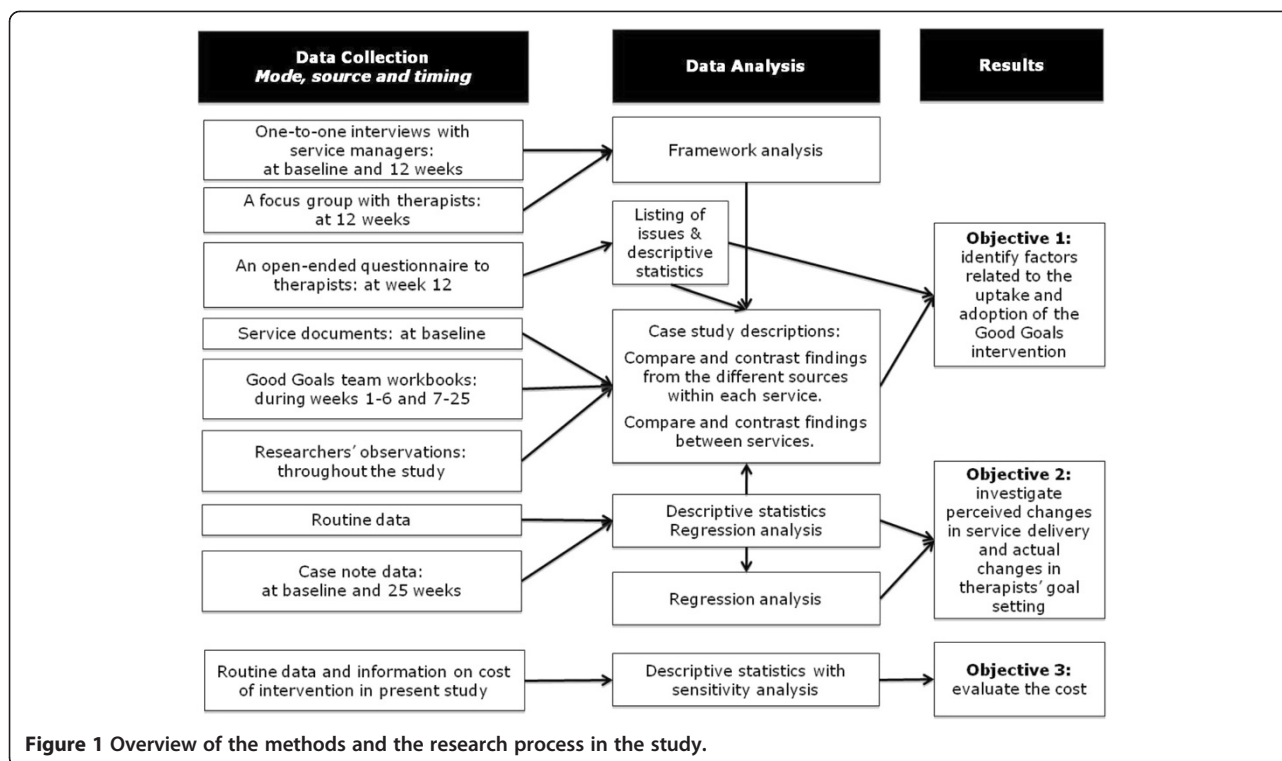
Data Collection
Mode, source and timing

Data Analysis

Results

One-to-one interviews with service managers: at baseline and 12 weeks

A focus group with therapists: at 12 weeks

An open-ended questionnaire to therapists: at week 12

Service documents: at baseline

Good Goals team workbooks: during weeks 1-6 and 7-25

Researchers' observations: throughout the study

Routine data

Case note data: at baseline and 25 weeks

Routine data and information on cost of intervention in present study

Framework analysis

Listing of issues & descriptive statistics

Case study descriptions:

Compare and contrast findings from the different sources within each service.

Compare and contrast findings between services.

Descriptive statistics
Regression analysis

Regression analysis

Descriptive statistics with sensitivity analysis

Objective 1: identify factors related to the uptake and adoption of the Good Goals intervention

Objective 2: investigate perceived changes in service delivery and actual changes in therapists' goal setting

Objective 3: evaluate the cost

Figure 1 Overview of the methods and the research process in the study.